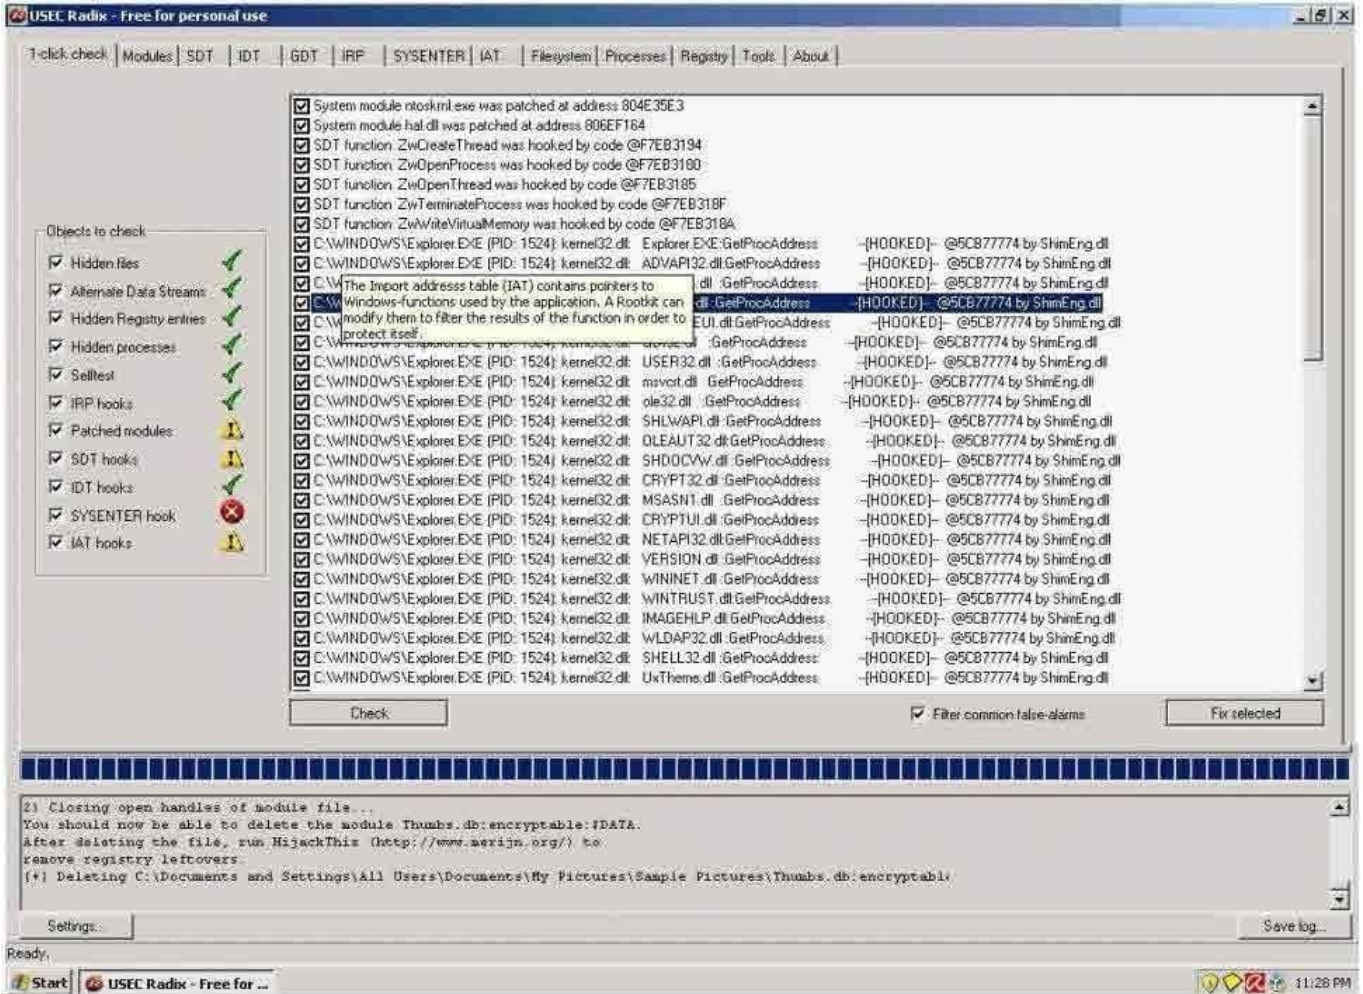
USEC Radix - Free for personal use

1-click check | Modules | SDT | IDT | GDT | IRP | SYSENTER | IAT | Filesystem | Processes | Registry | Tools | About

Objects to check
Hidden files
Alternate Data Streams
Hidden Registry entries
Hidden processes
Selftest
IRP hooks
Patched modules
SDT hooks
IDT hooks
SYSENTER hook
IAT hooks

System module ntoskrnl.exe was patched at address 804E35E3
System module hal.dll was patched at address 806EF164
SDT function ZwCreateThread was hooked by code @F7EB3194
SDT function ZwOpenProcess was hooked by code @F7EB3180
SDT function ZwOpenThread was hooked by code @F7EB3185
SDT function ZwTerminateProcess was hooked by code @F7EB318F
SDT function ZwWriteVirtualMemory was hooked by code @F7EB318A
C:\WINDOWS\Explorer.EXE (PID: 1524) kernel32.dll: Explorer.EXE:GetProcAddress --[HOOKED]-- @5CB77774 by ShimEng.dll
C:\WINDOWS\Explorer.EXE (PID: 1524) kernel32.dll: ADVAPI32.dll:GetProcAddress --[HOOKED]-- @5CB77774 by ShimEng.dll
C:\W The Import addresss table (IAT) contains pointers to .dll :GetProcAddress --[HOOKED]-- @5CB77774 by ShimEng.dll
C:\W Windows-functions used by the application. A Rootkit can .dll :GetProcAddress --[HOOKED]-- @5CB77774 by ShimEng.dll
C:\W modify them to filter the results of the function in order to EUI.dll:GetProcAddress --[HOOKED]-- @5CB77774 by ShimEng.dll
C:\W protect itself. :GetProcAddress --[HOOKED]-- @5CB77774 by ShimEng.dll
C:\WINDOWS\Explorer.EXE (PID: 1524) kernel32.dll: USER32.dll :GetProcAddress --[HOOKED]-- @5CB77774 by ShimEng.dll
C:\WINDOWS\Explorer.EXE (PID: 1524) kernel32.dll: msvcrt.dll :GetProcAddress --[HOOKED]-- @5CB77774 by ShimEng.dll
C:\WINDOWS\Explorer.EXE (PID: 1524) kernel32.dll: ole32.dll :GetProcAddress --[HOOKED]-- @5CB77774 by ShimEng.dll
C:\WINDOWS\Explorer.EXE (PID: 1524) kernel32.dll: SHLWAPI.dll :GetProcAddress --[HOOKED]-- @5CB77774 by ShimEng.dll
C:\WINDOWS\Explorer.EXE (PID: 1524) kernel32.dll: OLEAUT32.dll:GetProcAddress --[HOOKED]-- @5CB77774 by ShimEng.dll
C:\WINDOWS\Explorer.EXE (PID: 1524) kernel32.dll: SHDOCVW.dll :GetProcAddress --[HOOKED]-- @5CB77774 by ShimEng.dll
C:\WINDOWS\Explorer.EXE (PID: 1524) kernel32.dll: CRYPT32.dll :GetProcAddress --[HOOKED]-- @5CB77774 by ShimEng.dll
C:\WINDOWS\Explorer.EXE (PID: 1524) kernel32.dll: MSASN1.dll :GetProcAddress --[HOOKED]-- @5CB77774 by ShimEng.dll
C:\WINDOWS\Explorer.EXE (PID: 1524) kernel32.dll: CRYPTUI.dll :GetProcAddress --[HOOKED]-- @5CB77774 by ShimEng.dll
C:\WINDOWS\Explorer.EXE (PID: 1524) kernel32.dll: NETAPI32.dll:GetProcAddress --[HOOKED]-- @5CB77774 by ShimEng.dll
C:\WINDOWS\Explorer.EXE (PID: 1524) kernel32.dll: VERSION.dll :GetProcAddress --[HOOKED]-- @5CB77774 by ShimEng.dll
C:\WINDOWS\Explorer.EXE (PID: 1524) kernel32.dll: WININET.dll :GetProcAddress --[HOOKED]-- @5CB77774 by ShimEng.dll
C:\WINDOWS\Explorer.EXE (PID: 1524) kernel32.dll: WINTRUST.dll:GetProcAddress --[HOOKED]-- @5CB77774 by ShimEng.dll
C:\WINDOWS\Explorer.EXE (PID: 1524) kernel32.dll: IMAGEHLP.dll:GetProcAddress --[HOOKED]-- @5CB77774 by ShimEng.dll
C:\WINDOWS\Explorer.EXE (PID: 1524) kernel32.dll: WLDAP32.dll :GetProcAddress --[HOOKED]-- @5CB77774 by ShimEng.dll
C:\WINDOWS\Explorer.EXE (PID: 1524) kernel32.dll: SHELL32.dll :GetProcAddress --[HOOKED]-- @5CB77774 by ShimEng.dll
C:\WINDOWS\Explorer.EXE (PID: 1524) kernel32.dll: UxTheme.dll :GetProcAddress --[HOOKED]-- @5CB77774 by ShimEng.dll

Check
Filter common false-alarms
Fix selected

2) Closing open handles of module file...
You should now be able to delete the module Thumbs.db:encryptable:$DATA.
After deleting the file, run HijackThis (http://www.merijn.org/) to
remove registry leftovers.
[+] Deleting C:\Documents and Settings\All Users\Documents\My Pictures\Sample Pictures\Thumbs.db:encryptabl

Settings...
Save log...
Ready.
Start
USEC Radix - Free for ...
11:28 PM